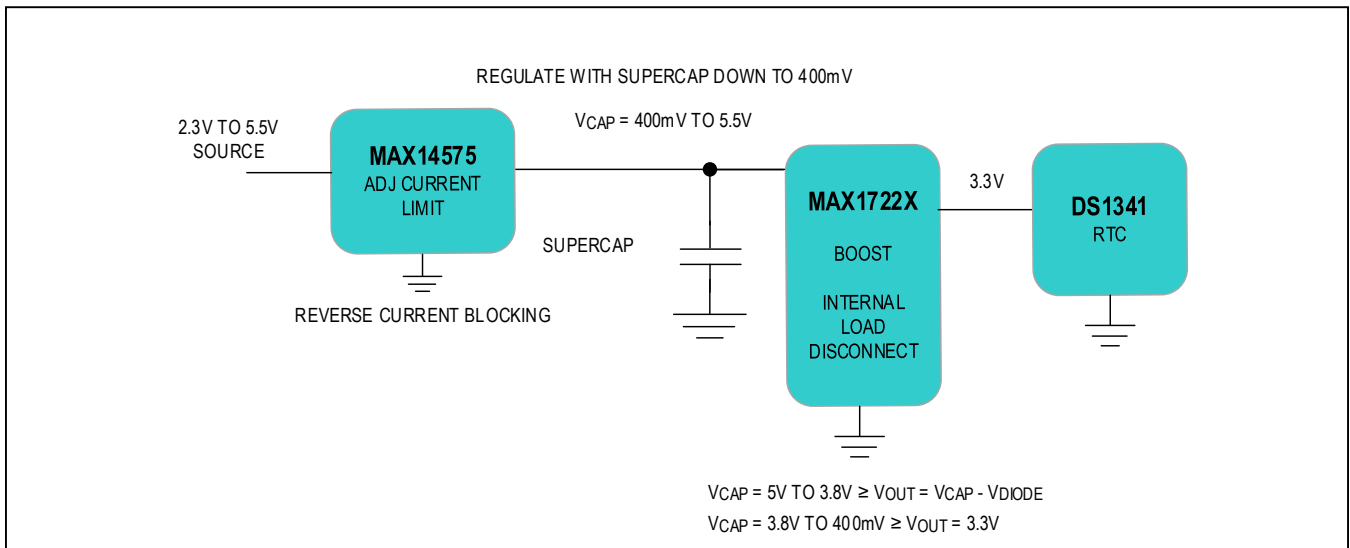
REGULATE WITH SUPERCAP DOWN TO 400mV

2.3V TO 5.5V SOURCE

MAX14575
ADJ CURRENT LIMIT

REVERSE CURRENT BLOCKING

$V_{CAP}$ = 400mV TO 5.5V

SUPERCAP

MAX1722X

BOOST

INTERNAL LOAD DISCONNECT

3.3V

DS1341
RTC

$V_{CAP}$ = 5V TO 3.8V ≥ $V_{OUT}$ = $V_{CAP}$ - $V_{DIODE}$

$V_{CAP}$ = 3.8V TO 400mV ≥ $V_{OUT}$ = 3.3V